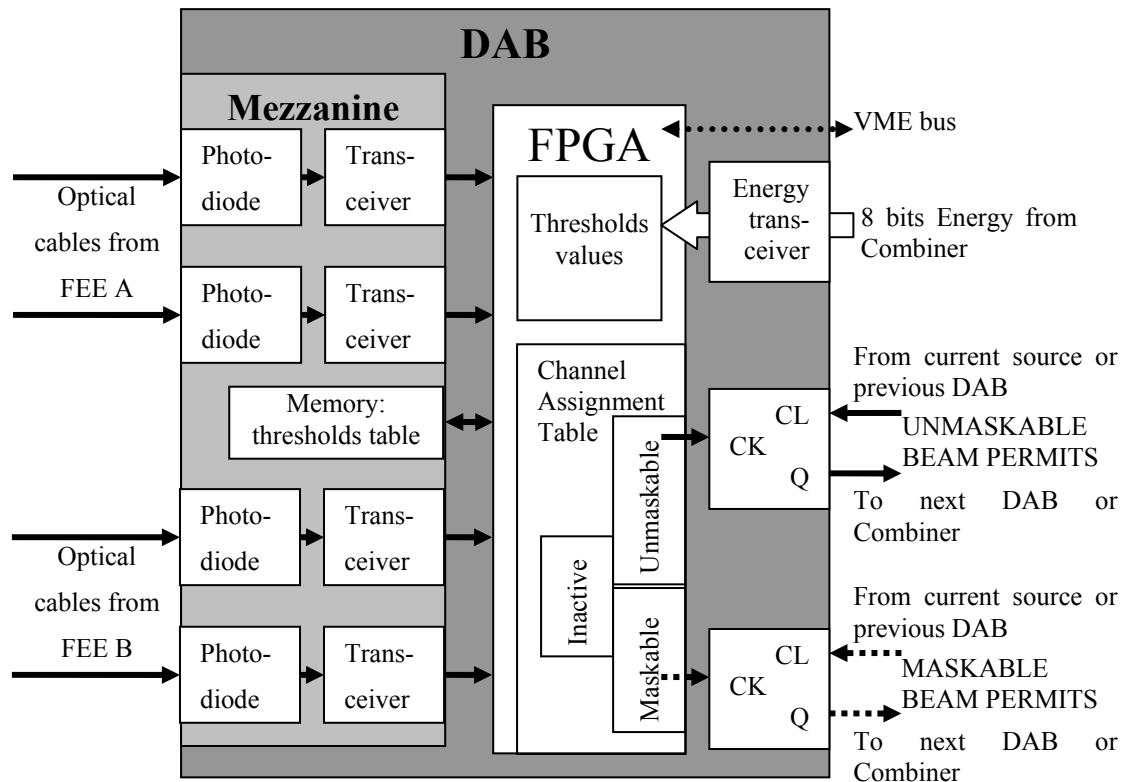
DAB

Mezzanine

Photodiode

Transceiver

Photodiode

Transceiver

Memory: thresholds table

Photodiode

Transceiver

Photodiode

Transceiver

Optical cables from FEE A

Optical cables from FEE B

FPGA

VME bus

Thresholds values

Energy transceiver

8 bits Energy from Combiner

Channel Assignment Table

Unmaskable

Inactive

Maskable

CL

CK

Q

From current source or previous DAB

UNMASKABLE BEAM PERMITS

To next DAB or Combiner

CL

CK

Q

From current source or previous DAB

MASKABLE BEAM PERMITS

To next DAB or Combiner